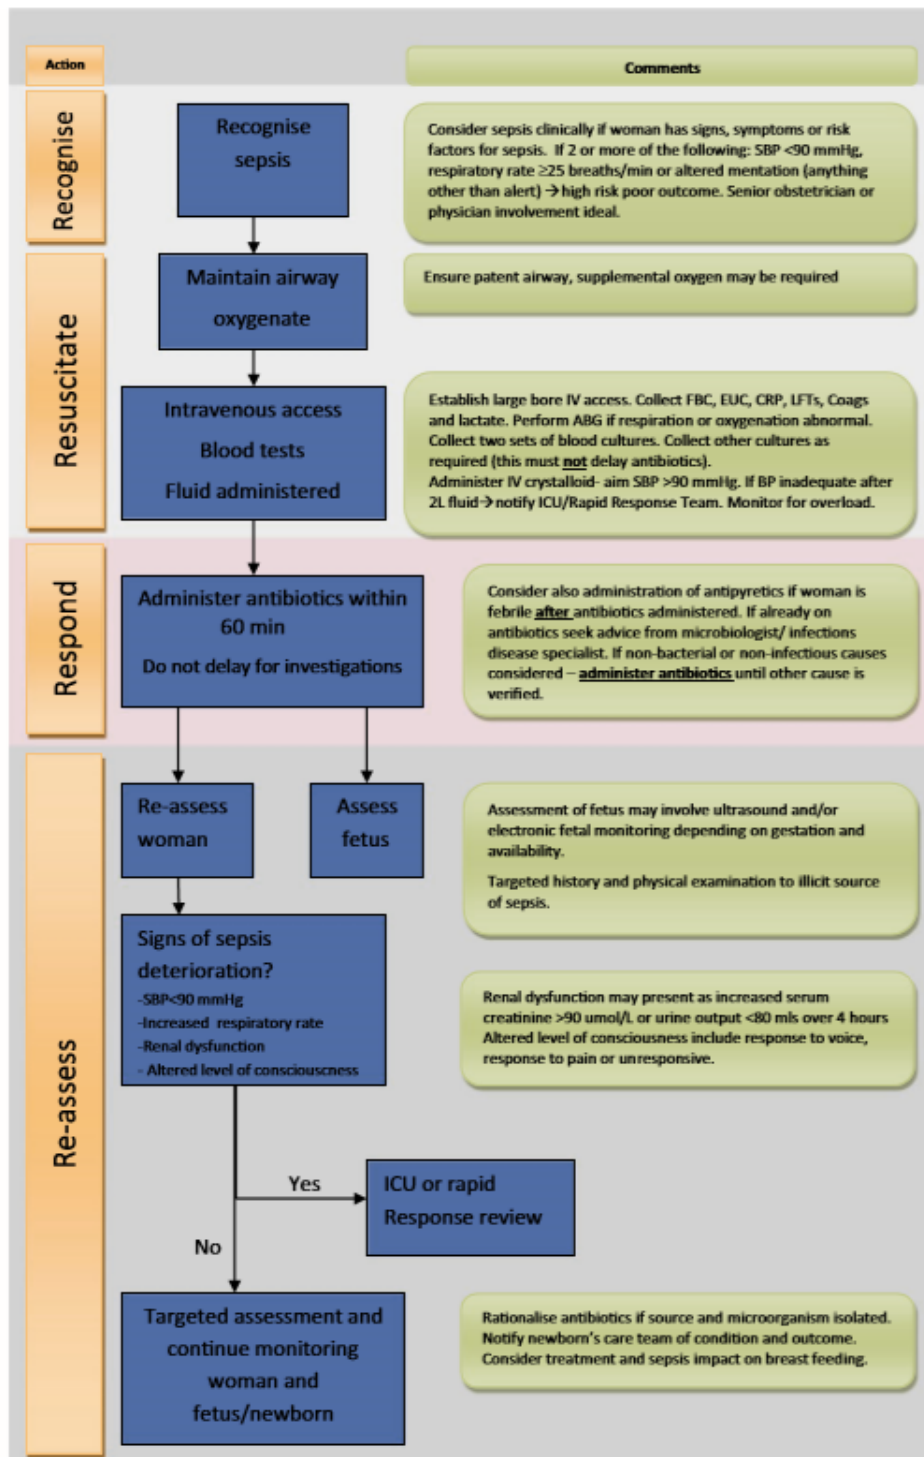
Action

Comments

Recognise

Recognise sepsis

Consider sepsis clinically if woman has signs, symptoms or risk factors for sepsis. If 2 or more of the following: SBP <90 mmHg, respiratory rate ≥25 breaths/min or altered mentation (anything other than alert) → high risk poor outcome. Senior obstetrician or physician involvement ideal.

Resuscitate

Maintain airway oxygenate

Ensure patent airway, supplemental oxygen may be required

Intravenous access

Blood tests

Fluid administered

Establish large bore IV access. Collect FBC, EUC, CRP, LFTs, Coags and lactate. Perform ABG if respiration or oxygenation abnormal. Collect two sets of blood cultures. Collect other cultures as required (this must not delay antibiotics).
Administer IV crystalloid- aim SBP >90 mmHg. If BP inadequate after 2L fluid → notify ICU/Rapid Response Team. Monitor for overload.

Respond

Administer antibiotics within 60 min

Do not delay for investigations

Consider also administration of antipyretics if woman is febrile after antibiotics administered. If already on antibiotics seek advice from microbiologist/ infections disease specialist. If non-bacterial or non-infectious causes considered – administer antibiotics until other cause is verified.

Re-assess

Re-assess woman

Assess fetus

Assessment of fetus may involve ultrasound and/or electronic fetal monitoring depending on gestation and availability.

Targeted history and physical examination to illicit source of sepsis.

Signs of sepsis deterioration?
-SBP<90 mmHg
-Increased respiratory rate
-Renal dysfunction
- Altered level of consciouscness

Renal dysfunction may present as increased serum creatinine >90 umol/L or urine output <80 mls over 4 hours Altered level of consciousness include response to voice, response to pain or unresponsive.

Yes

ICU or rapid Response review

No

Targeted assessment and continue monitoring woman and fetus/newborn

Rationalise antibiotics if source and microorganism isolated. Notify newborn's care team of condition and outcome. Consider treatment and sepsis impact on breast feeding.